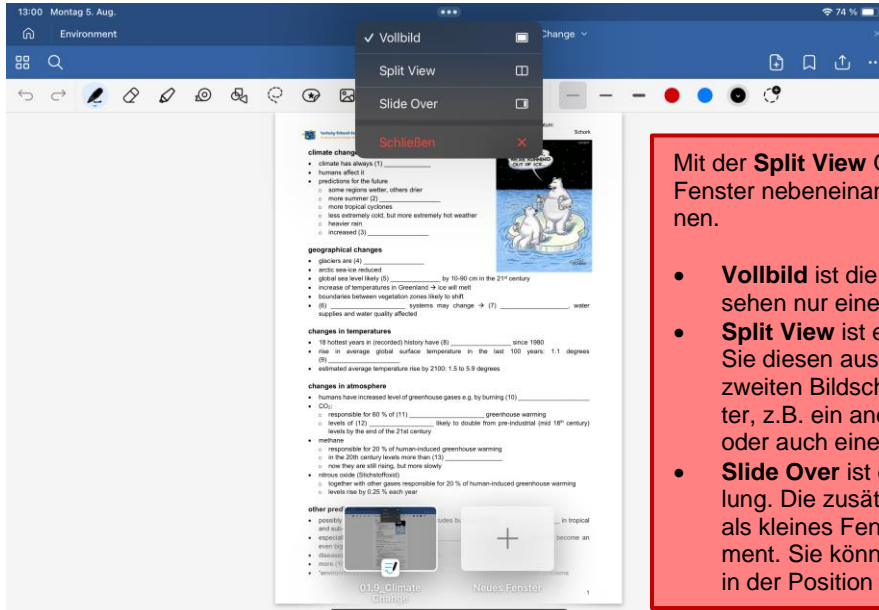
13:00 Montag 5. Aug.

74 %

Environment

Change

✓ Vollbild

Split View

Slide Over

Schließen

Schork

climate change

- climate has always (1) ____________
- humans affect it
- predictions for the future
  - some regions wetter, others drier
  - more summer (2) ____________
  - more tropical cyclones
  - less extremely cold, but more extremely hot weather
  - heavier rain
  - increased (3) ____________

geographical changes

- glaciers are (4) ____________
- arctic sea-ice reduced
- global sea level likely (5) ____________ by 10-90 cm in the 21st century
- increase of temperatures in Greenland → ice will melt
- boundaries between vegetation zones likely to shift
- (6) ____________ systems may change → (7) ____________, water supplies and water quality affected

changes in temperatures

- 18 hottest years in (recorded) history have (8) ____________ since 1980
- rise in average global surface temperature in the last 100 years: 1.1 degrees (9) ____________
- estimated average temperature rise by 2100: 1.5 to 5.9 degrees

changes in atmosphere

- humans have increased level of greenhouse gases e.g. by burning (10) ____________
- $CO_2$:
  - responsible for 60 % of (11) ____________ greenhouse warming
  - levels of (12) ____________ likely to double from pre-industrial (mid 18th century) levels by the end of the 21st century
- methane
  - responsible for 20 % of human-induced greenhouse warming
  - in the 20th century levels more than (13) ____________
  - now they are still rising, but more slowly
- nitrous oxide (Stickstoffoxid)
  - together with other gases responsible for 20 % of human-induced greenhouse warming
  - levels rise by 0.25 % each year

other pred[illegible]

- possibly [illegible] in tropical and sub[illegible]
- especial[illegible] become an even big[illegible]
- disease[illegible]
- more (1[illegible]
- "enviro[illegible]

01.9_Climate Change

Neues Fenster

1

Mit der Split View O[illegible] Fenster nebeneinan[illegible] nen.

- Vollbild ist die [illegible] sehen nur eine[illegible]
- Split View ist e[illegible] Sie diesen aus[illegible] zweiten Bildsch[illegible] ter, z.B. ein and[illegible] oder auch eine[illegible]
- Slide Over ist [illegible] lung. Die zusät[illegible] als kleines Fen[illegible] ment. Sie könn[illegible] in der Position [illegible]